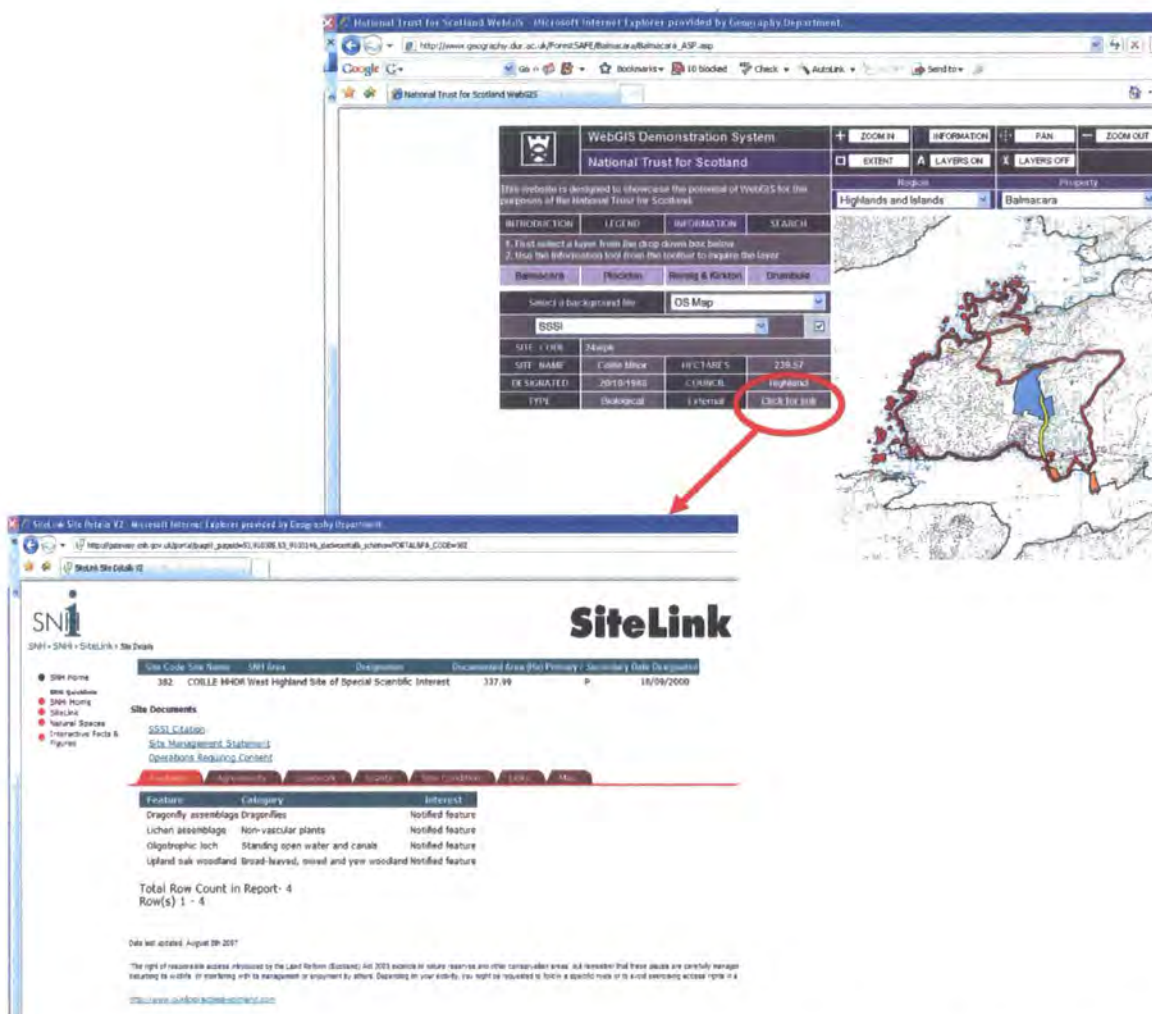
National Trust for Scotland WebGIS - Microsoft Internet Explorer provided by Geography Department

http://www.geography.dur.ac.uk/ForestSAFE/Balmacara/Balmacara_ASP.asp

Google G· Go Bookmarks 10 blocked Check AutoLink Send to

National Trust for Scotland WebGIS

WebGIS Demonstration System

National Trust for Scotland

ZOOM IN INFORMATION PAN ZOOM OUT

EXTENT LAYERS ON LAYERS OFF

This website is designed to showcase the potential of WebGIS for the purposes of the National Trust for Scotland.

Region Property

Highlands and Islands Balmacara

INTRODUCTION LEGEND INFORMATION SEARCH

1. First select a layer from the drop down box below
2. Use the information tool from the toolbar to inquire the layer

Balmacara Plockton Reraig & Kirkton Drumbuie

Select a background file OS Map

SSSI

| SITE CODE | 24aiph | | |
|---|---|---|---|
| SITE NAME | Coille Mhor | HECTARES | 228.57 |
| DESIGNATED | 20/10/1986 | COUNCIL | Highland |
| TYPE | Biological | External | Click for link |

SiteLink Site Details V2 - Microsoft Internet Explorer provided by Geography Department

http://gateway.snh.gov.uk/portal/page?_pageid=53,910308,53_910314&_dad=portal&_schema=PORTAL&PA_CODE=382

SiteLink Site Details V2

SNH

SiteLink

SNH › SNHi › SiteLink › Site Details

SNH Home
SNHi Quicklinks
SNHi Home
SiteLink
Natural Spaces
Interactive Facts & Figures

| Site Code | Site Name | SNH Area | Designation | Documented Area (Ha) | Primary / Secondary | Date Designated |
|---|---|---|---|---|---|---|
| 382 | COILLE MHOR | West Highland | Site of Special Scientific Interest | 337.99 | P | 18/09/2000 |

Site Documents

SSSI Citation
Site Management Statement
Operations Requiring Consent

Features Agreements Casework Grants Site Condition Links Map

| Feature | Category | Interest |
|---|---|---|
| Dragonfly assemblage | Dragonflies | Notified feature |
| Lichen assemblage | Non-vascular plants | Notified feature |
| Oligotrophic loch | Standing open water and canals | Notified feature |
| Upland oak woodland | Broad-leaved, mixed and yew woodland | Notified feature |

Total Row Count in Report- 4
Row(s) 1 - 4

Date last updated, August 8th 2007

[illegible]

http://www.outdooraccess-scotland.com